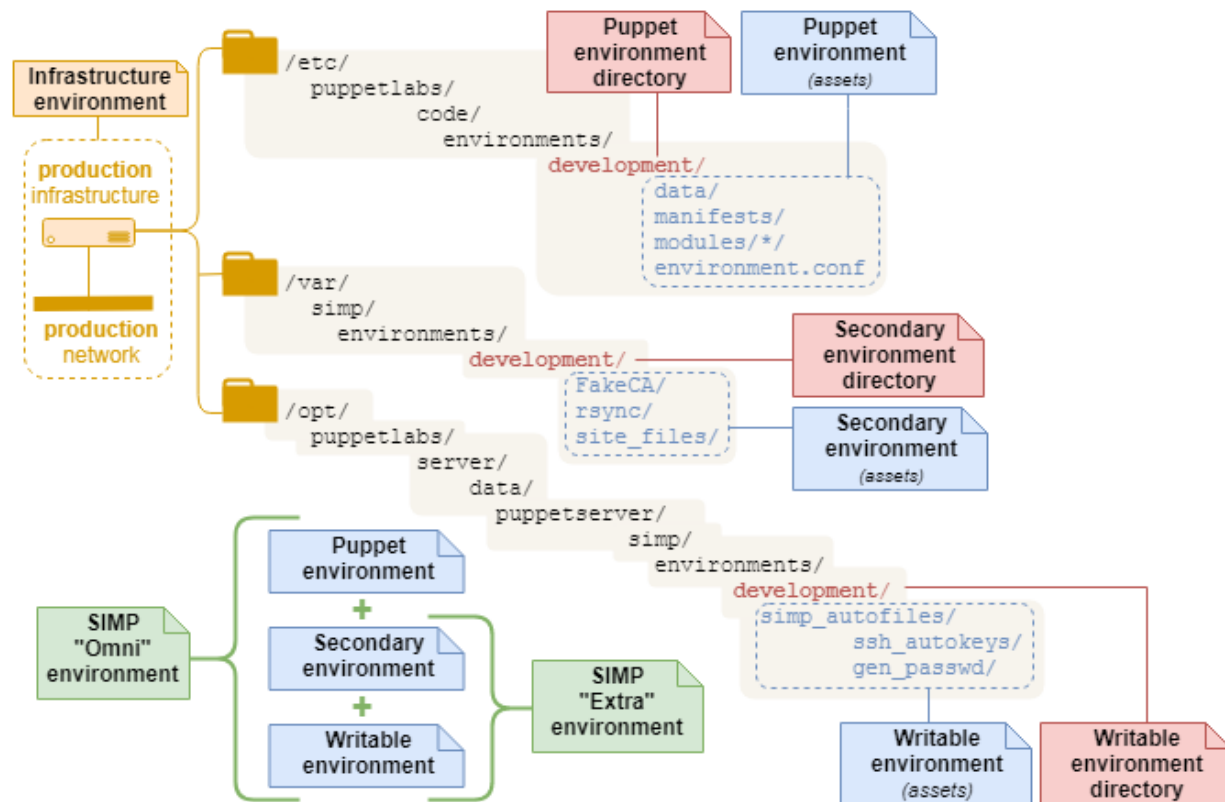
Infrastructure environment

production infrastructure

production network

/etc/
puppetlabs/
code/
environments/
development/

Puppet environment directory

Puppet environment (assets)

data/
manifests/
modules/*/
environment.conf

/var/
simp/
environments/
development/

Secondary environment directory

FakeCA/
rsync/
site_files/

Secondary environment (assets)

/opt/
puppetlabs/
server/
data/
puppetserver/
simp/
environments/
development/

simp_autofiles/
ssh_autokeys/
gen_passwd/

Puppet environment
+
Secondary environment
+
Writable environment

SIMP "Omni" environment

SIMP "Extra" environment

Writable environment (assets)

Writable environment directory